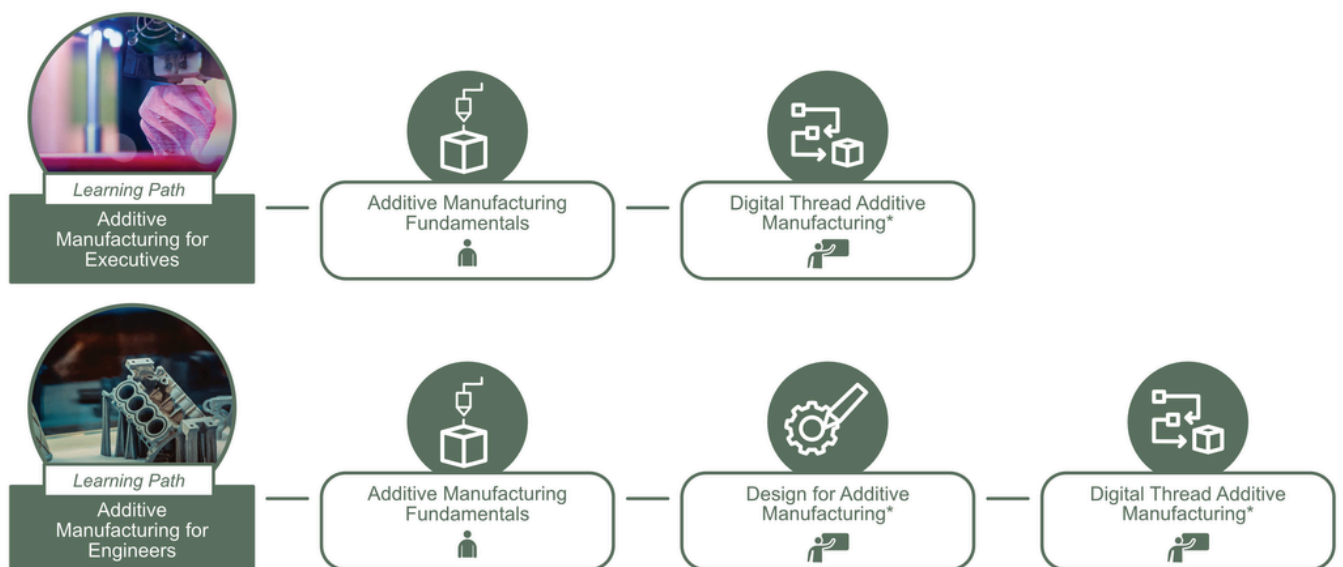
Learning Path
Additive Manufacturing for Executives

Additive Manufacturing Fundamentals

Digital Thread Additive Manufacturing*

Learning Path
Additive Manufacturing for Engineers

Additive Manufacturing Fundamentals

Design for Additive Manufacturing*

Digital Thread Additive Manufacturing*